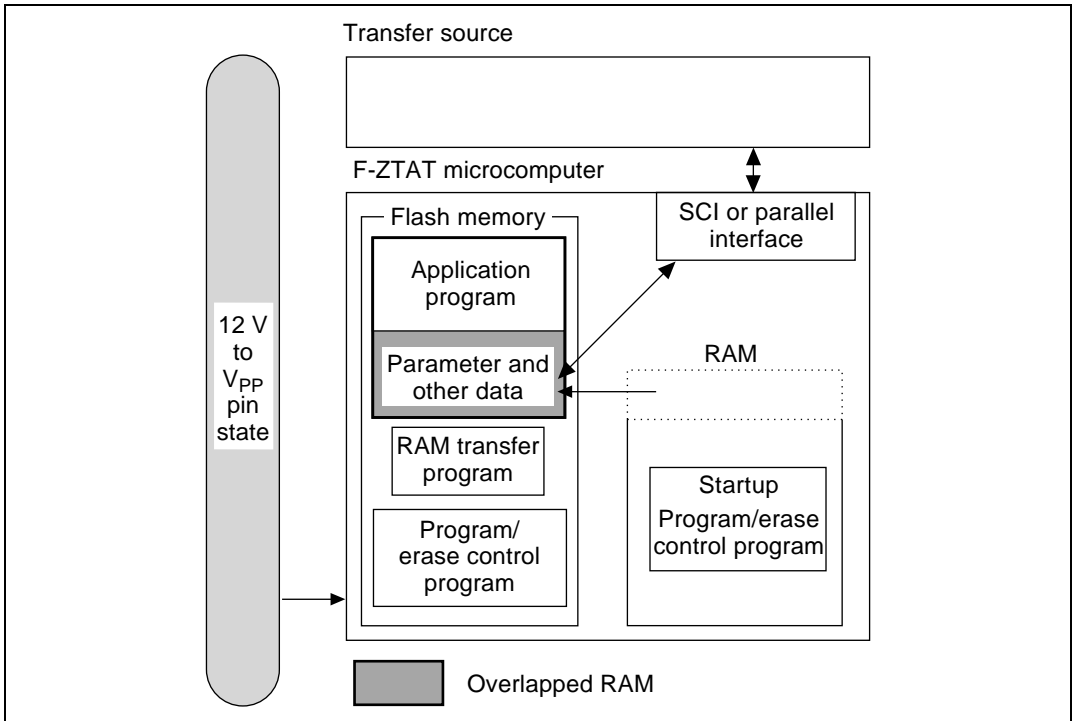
Transfer source

F-ZTAT microcomputer

12 V to $V_{PP}$ pin state

Flash memory

Application program

Parameter and other data

RAM transfer program

Program/ erase control program

SCI or parallel interface

RAM

Startup Program/erase control program

Overlapped RAM